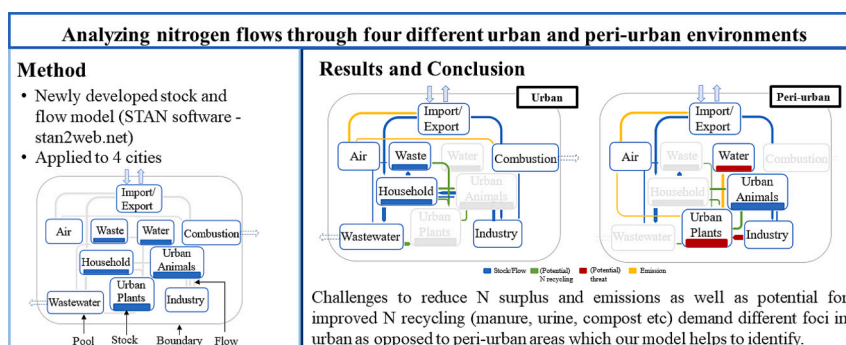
Analyzing nitrogen flows through four different urban and peri-urban environments

Method

• Newly developed stock and flow model (STAN software - stan2web.net)
• Applied to 4 cities

Import/ Export
Air
Waste
Water
Combustion
Household
Urban Animals
Wastewater
Urban Plants
Industry
Pool
Stock
Boundary
Flow

Results and Conclusion

Urban
Import/ Export
Air
Waste
Water
Combustion
Household
Urban Animals
Urban Plants
Wastewater
Industry

Peri-urban
Import/ Export
Air
Waste
Water
Combustion
Household
Urban Animals
Urban Plants
Wastewater
Industry

Stock/Flow (Potential) N recycling (Potential) threat Emission

Challenges to reduce N surplus and emissions as well as potential for improved N recycling (manure, urine, compost etc) demand different foci in urban as opposed to peri-urban areas which our model helps to identify.